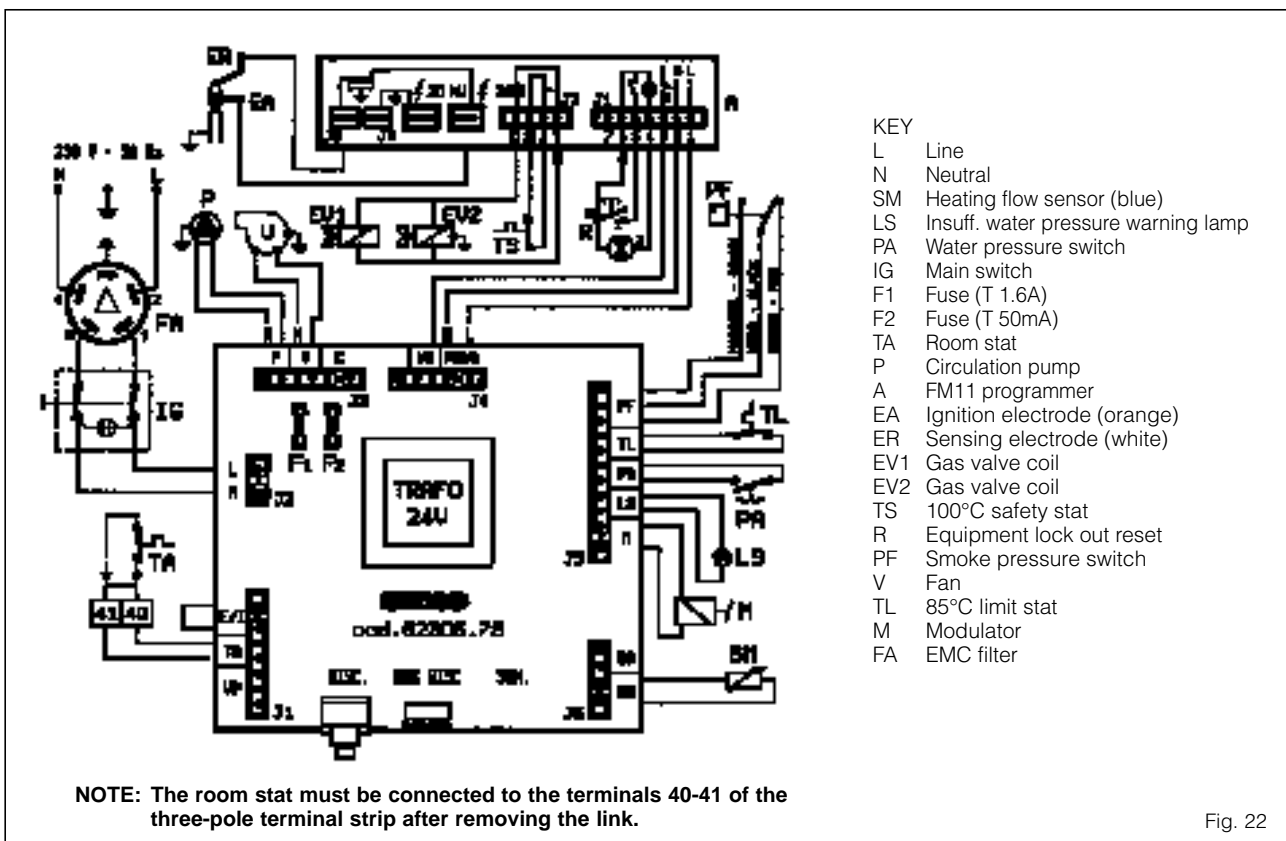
ER
EA
230 V - 50 Hz
N L
P
V
EV1
EV2
TS
R
A
PF
FA
IG
F1 F2
L
N
J3
J2
J4
J5
J6
J1
TRAFO
24V
cod.62006.75
TL
PA
LS
M
SM
TA
41 40
TA
NOTE: The room stat must be connected to the terminals 40-41 of the three-pole terminal strip after removing the link.

KEY
L Line
N Neutral
SM Heating flow sensor (blue)
LS Insuff. water pressure warning lamp
PA Water pressure switch
IG Main switch
F1 Fuse (T 1.6A)
F2 Fuse (T 50mA)
TA Room stat
P Circulation pump
A FM11 programmer
EA Ignition electrode (orange)
ER Sensing electrode (white)
EV1 Gas valve coil
EV2 Gas valve coil
TS 100°C safety stat
R Equipment lock out reset
PF Smoke pressure switch
V Fan
TL 85°C limit stat
M Modulator
FA EMC filter

Fig. 22